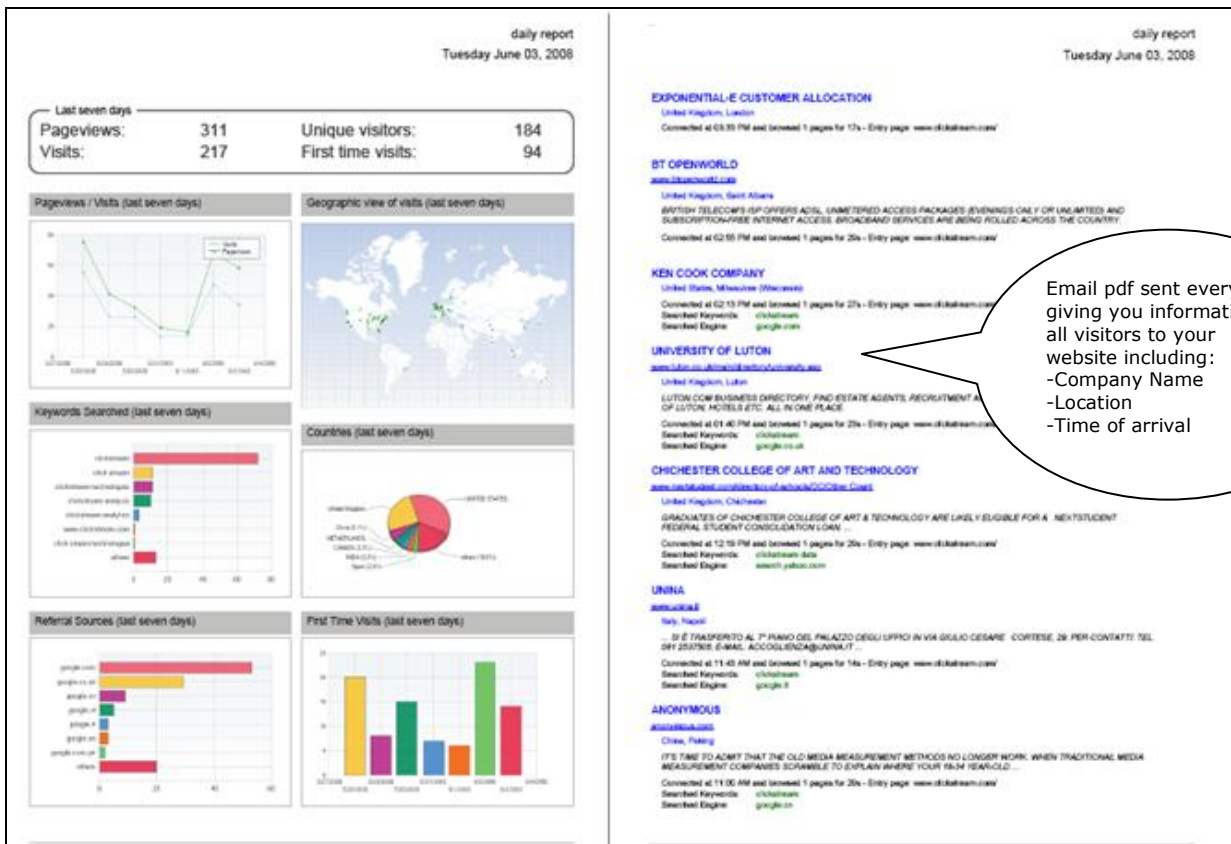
daily report
Tuesday June 03, 2008

Last seven days
Pageviews: 311 Unique visitors: 184
Visits: 217 First time visits: 94

Pageviews / Visits (last seven days)

Geographic view of visits (last seven days)

Keywords Searched (last seven days)

Countries (last seven days)

Referral Sources (last seven days)

First Time Visits (last seven days)

daily report
Tuesday June 03, 2008

EXPONENTIAL-E CUSTOMER ALLOCATION
United Kingdom, London
Connected at 03:35 PM and browsed 1 pages for 17s - Entry page: www.clickstream.com/

BT OPENWORLD
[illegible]
United Kingdom, Saint Albans
BRITISH TELECOM'S ISP OFFERS ADSL, UNMETERED ACCESS PACKAGES (EVENINGS ONLY OR UNLIMITED) AND SUBSCRIPTION-FREE INTERNET ACCESS. BROADBAND SERVICES ARE BEING ROLLED ACROSS THE COUNTRY.
Connected at 02:55 PM and browsed 1 pages for 20s - Entry page: www.clickstream.com/

KEN COOK COMPANY
United States, Milwaukee (Wisconsin)
Connected at 02:15 PM and browsed 1 pages for 27s - Entry page: www.clickstream.com/
Searched Keywords: clickstream
Searched Engine: google.com

UNIVERSITY OF LUTON
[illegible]
United Kingdom, Luton
LUTON.COM BUSINESS DIRECTORY. FIND ESTATE AGENTS, RECRUITMENT A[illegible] OF LUTON. HOTELS ETC. ALL IN ONE PLACE.
Connected at 01:40 PM and browsed 1 pages for 23s - Entry page: www.clickstream.com/
Searched Keywords: clickstream
Searched Engine: google.co.uk

Email pdf sent every giving you informati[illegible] all visitors to your website including:
-Company Name
-Location
-Time of arrival

CHICHESTER COLLEGE OF ART AND TECHNOLOGY
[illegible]
United Kingdom, Chichester
GRADUATES OF CHICHESTER COLLEGE OF ART & TECHNOLOGY ARE LIKELY ELIGIBLE FOR A NEXTSTUDENT FEDERAL STUDENT CONSOLIDATION LOAN. ...
Connected at 12:19 PM and browsed 1 pages for 20s - Entry page: www.clickstream.com/
Searched Keywords: clickstream data
Searched Engine: search.yahoo.com

UNINA
www.unina.it
Italy, Napoli
... SI È TRASFERITO AL 7° PIANO DEL PALAZZO DEGLI UFFICI IN VIA GIULIO CESARE CORTESE, 29. PER CONTATTI TEL 081 2537505. E-MAIL: ACCOGLIENZA@UNINA.IT ...
Connected at 11:45 AM and browsed 1 pages for 14s - Entry page: www.clickstream.com/
Searched Keywords: clickstream
Searched Engine: google.it

ANONYMOUS
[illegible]
China, Peking
IT'S TIME TO ADMIT THAT THE OLD MEDIA MEASUREMENT METHODS NO LONGER WORK. WHEN TRADITIONAL MEDIA MEASUREMENT COMPANIES SCRAMBLE TO EXPLAIN WHERE YOUR 18-34 YEAR-OLD ...
Connected at 11:00 AM and browsed 1 pages for 20s - Entry page: www.clickstream.com/
Searched Keywords: clickstream
Searched Engine: google.cn